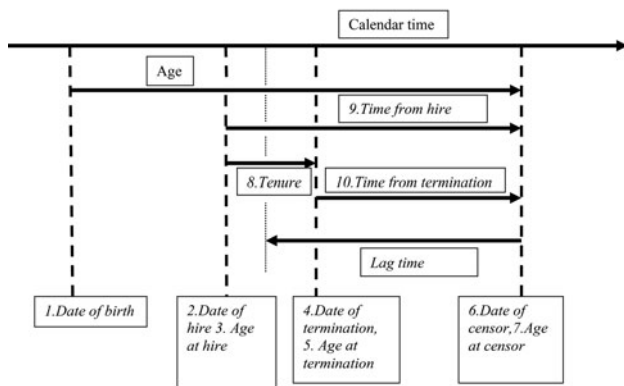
Calendar time

Age

9.Time from hire

8.Tenure

10.Time from termination

Lag time

1.Date of birth

2.Date of hire 3. Age at hire

4.Date of termination, 5. Age at termination

6.Date of censor,7.Age at censor